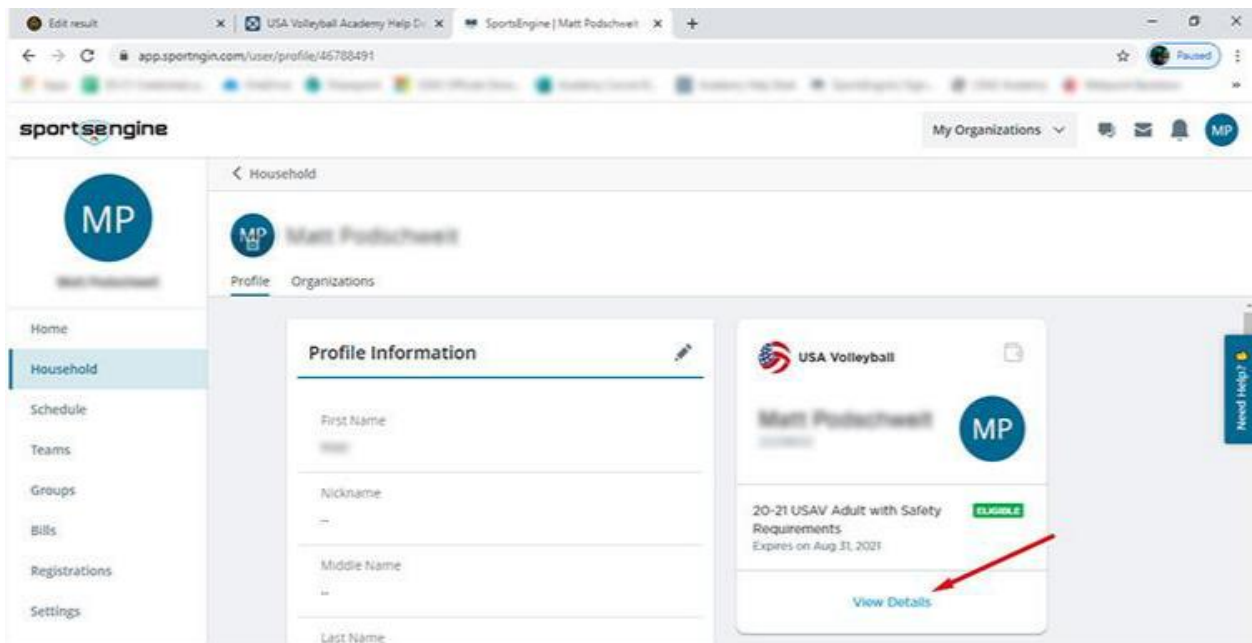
Edit result
USA Volleyball Academy Help D
SportsEngine | Matt Podschweit
app.sportngin.com/user/profile/46788491
Paused

sportsengine
My Organizations
MP

MP
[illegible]

Home
Household
Schedule
Teams
Groups
Bills
Registrations
Settings

< Household

MP
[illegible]

Profile
Organizations

Profile Information

First Name
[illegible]

Nickname
--

Middle Name
--

Last Name

USA Volleyball

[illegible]
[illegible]
MP

20-21 USAV Adult with Safety Requirements
ELIGIBLE
Expires on Aug 31, 2021

View Details

Need Help?